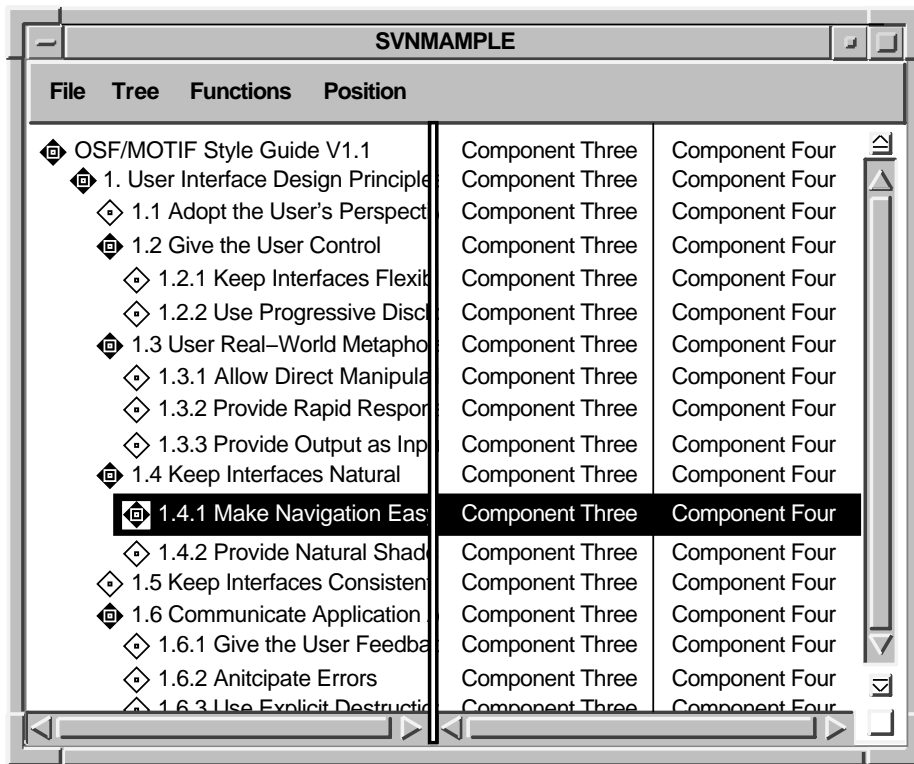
SVNMAMPLE

File Tree Functions Position

| | | |
|---|---|---|
| OSF/MOTIF Style Guide V1.1 | Component Three | Component Four |
| 1. User Interface Design Principle | Component Three | Component Four |
| 1.1 Adopt the User's Perspecti | Component Three | Component Four |
| 1.2 Give the User Control | Component Three | Component Four |
| 1.2.1 Keep Interfaces Flexib | Component Three | Component Four |
| 1.2.2 Use Progressive Discl | Component Three | Component Four |
| 1.3 User Real–World Metapho | Component Three | Component Four |
| 1.3.1 Allow Direct Manipula | Component Three | Component Four |
| 1.3.2 Provide Rapid Respor | Component Three | Component Four |
| 1.3.3 Provide Output as Inp | Component Three | Component Four |
| 1.4 Keep Interfaces Natural | Component Three | Component Four |
| 1.4.1 Make Navigation Eas | Component Three | Component Four |
| 1.4.2 Provide Natural Shad | Component Three | Component Four |
| 1.5 Keep Interfaces Consisten | Component Three | Component Four |
| 1.6 Communicate Application | Component Three | Component Four |
| 1.6.1 Give the User Feedba | Component Three | Component Four |
| 1.6.2 Anitcipate Errors | Component Three | Component Four |
| 1.6.3 Use Explicit Destructi | Component Three | Component Four |